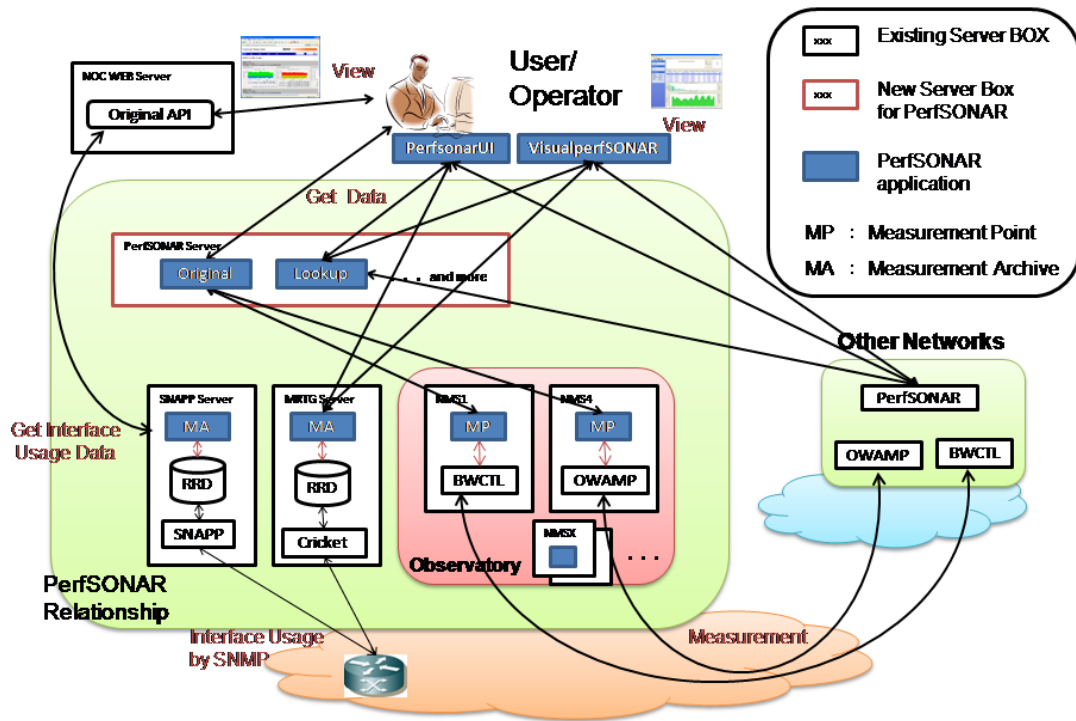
xxx Existing Server BOX

xxx New Server Box for PerfSONAR

PerfSONAR application

MP : Measurement Point

MA : Measurement Archive

NOC WEB Server

Original API

View

User/ Operator

View

PerfsonarUI

VisualperfSONAR

Get Data

PerfSONAR Server

Original

Lookup

. . and more

Other Networks

PerfSONAR

OWAMP

BWCTL

Get Interface Usage Data

SNAPP Server

MA

RRD

SNAPP

MRTG Server

MA

RRD

Cricket

NMS1

MP

BWCTL

NMS4

MP

OWAMP

NMSX

. . .

Observatory

PerfSONAR Relationship

Interface Usage by SNMP

Measurement